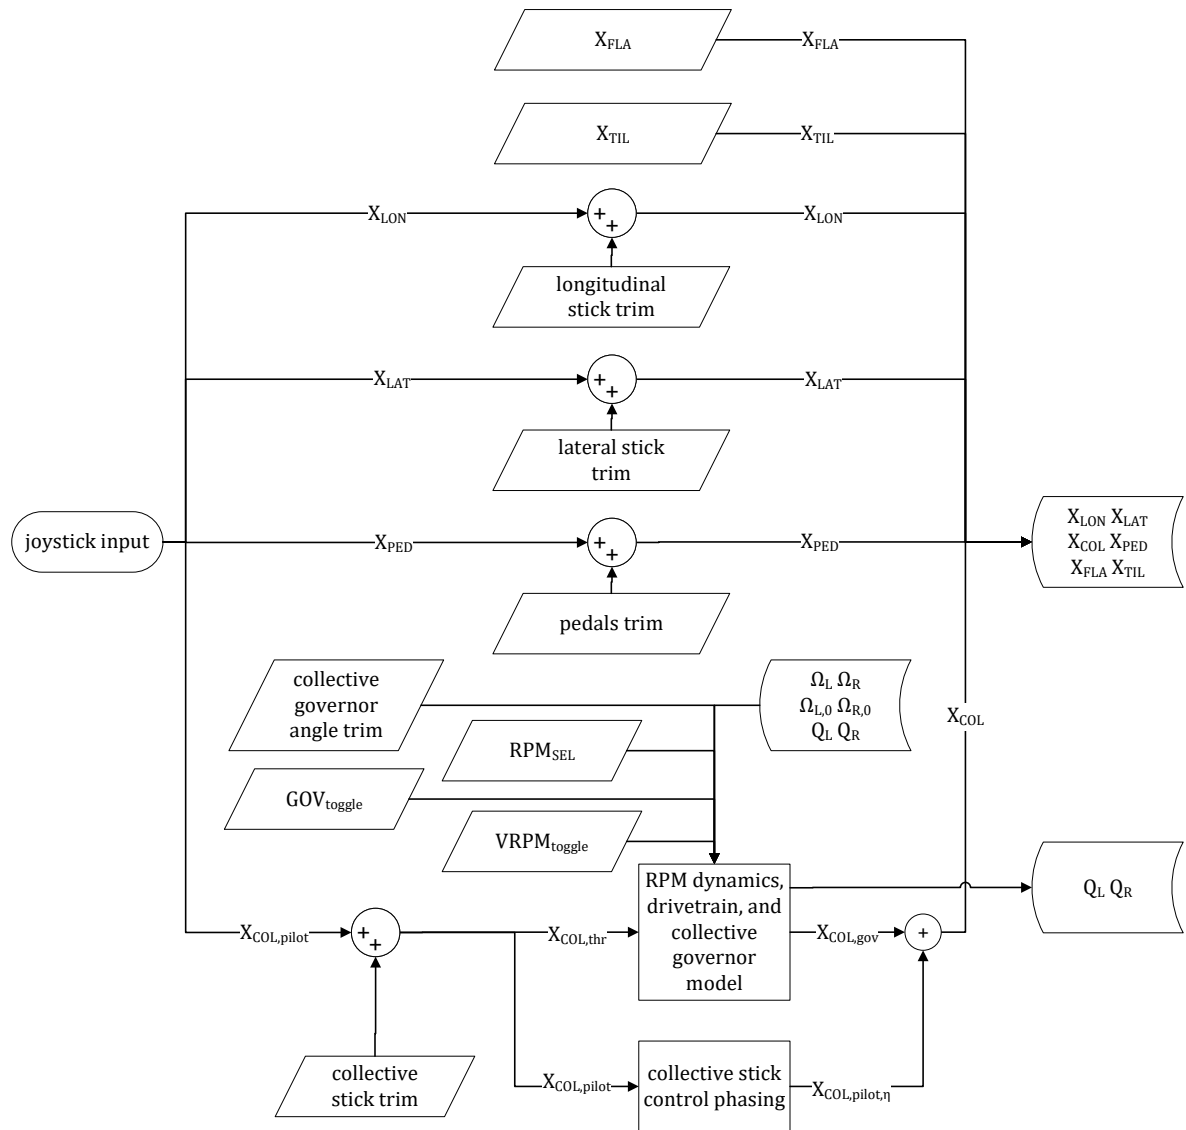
$X_{FLA}$

$X_{FLA}$

$X_{TIL}$

$X_{TIL}$

$X_{LON}$

+ +

$X_{LON}$

longitudinal stick trim

$X_{LAT}$

+ +

$X_{LAT}$

lateral stick trim

joystick input

$X_{PED}$

+ +

$X_{PED}$

$X_{LON}$ $X_{LAT}$ $X_{COL}$ $X_{PED}$ $X_{FLA}$ $X_{TIL}$

pedals trim

collective governor angle trim

$\Omega_L$ $\Omega_R$ $\Omega_{L,0}$ $\Omega_{R,0}$ $Q_L$ $Q_R$

$X_{COL}$

$RPM_{SEL}$

$GOV_{toggle}$

$VRPM_{toggle}$

RPM dynamics, drivetrain, and collective governor model

$Q_L$ $Q_R$

$X_{COL,pilot}$

+ +

$X_{COL,thr}$

$X_{COL,gov}$

+

collective stick trim

$X_{COL,pilot}$

collective stick control phasing

$X_{COL,pilot,\eta}$